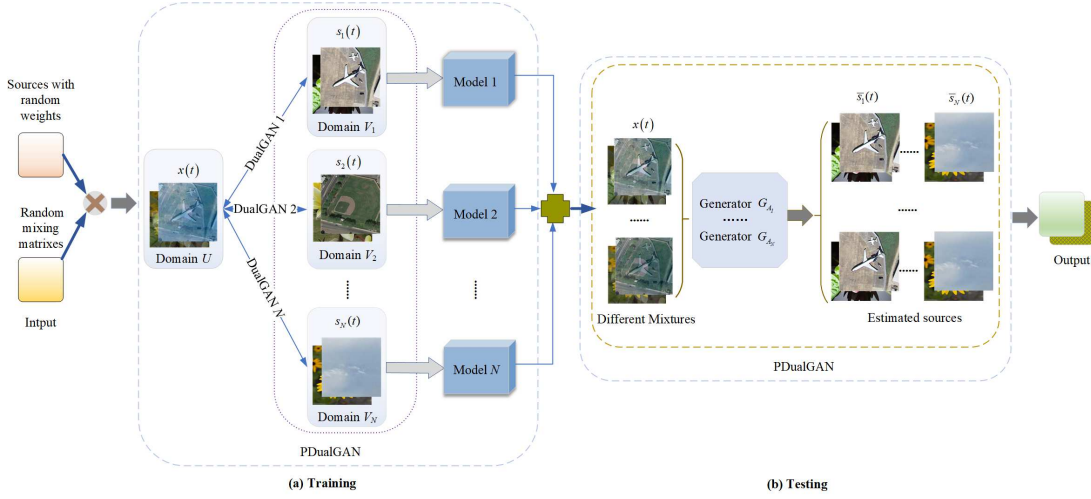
Sources with random weights

Random mixing matrixes

Intput

$x(t)$

Domain $U$

DualGAN 1

DualGAN 2

DualGAN $N$

$s_1(t)$

Domain $V_1$

$s_2(t)$

Domain $V_2$

$s_N(t)$

Domain $V_N$

Model 1

Model 2

Model $N$

PDualGAN

(a) Training

$x(t)$

......

Different Mixtures

Generator $G_{A_1}$

......

Generator $G_{A_N}$

$\overline{s}_1(t)$

$\overline{s}_N(t)$

......

......

......

Estimated sources

PDualGAN

Output

(b) Testing